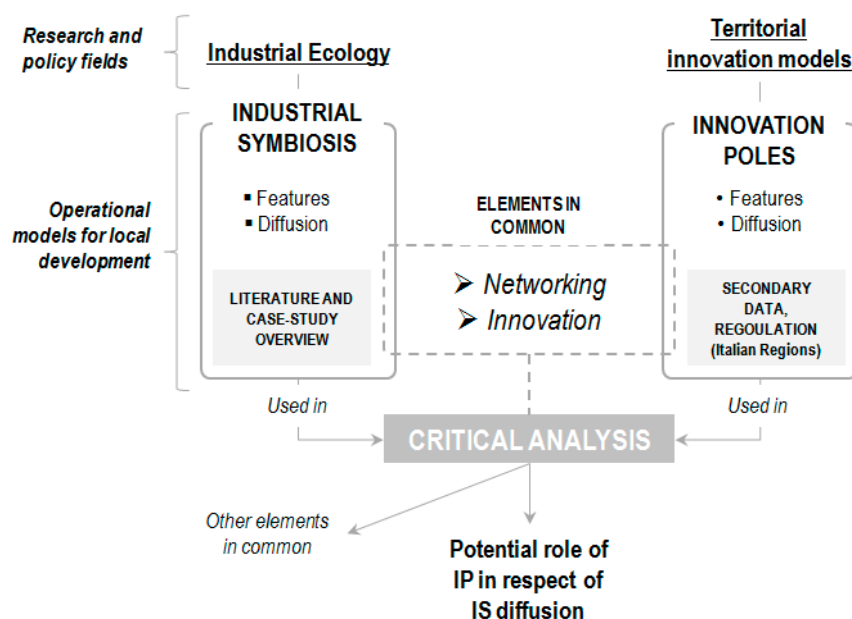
Research and policy fields

Industrial Ecology

Territorial innovation models

Operational models for local development

INDUSTRIAL SYMBIOSIS

▪ Features
▪ Diffusion

LITERATURE AND CASE-STUDY OVERVIEW

ELEMENTS IN COMMON

➢ Networking
➢ Innovation

INNOVATION POLES

• Features
• Diffusion

SECONDARY DATA, REGOULATION (Italian Regions)

Used in

Used in

CRITICAL ANALYSIS

Other elements in common

Potential role of IP in respect of IS diffusion